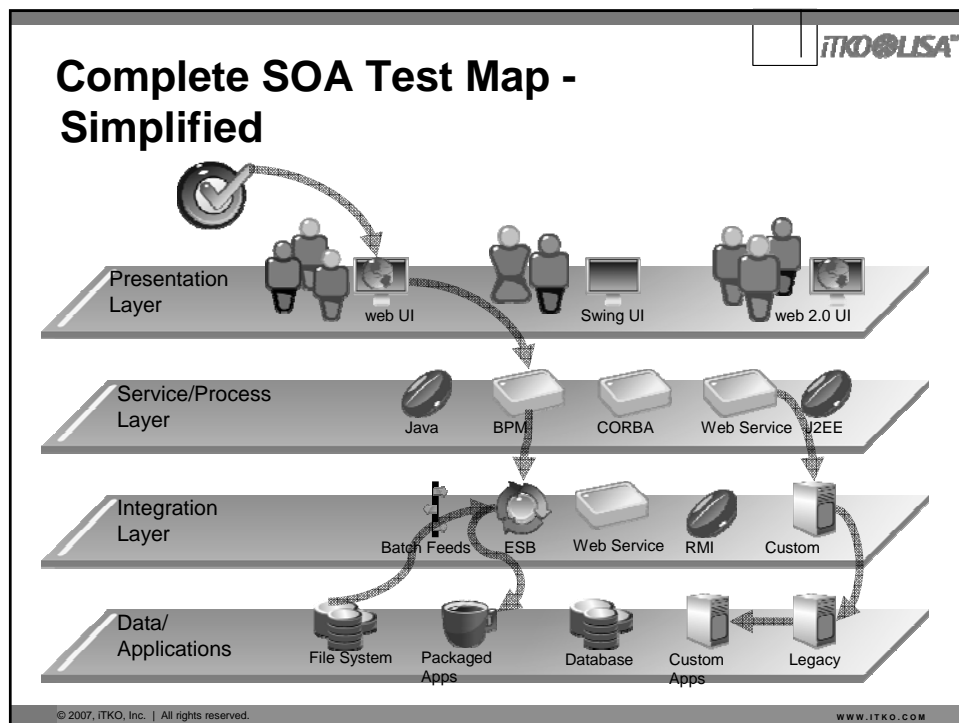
iTKO LISA

Complete SOA Test Map - Simplified

Presentation Layer

web UI

Swing UI

web 2.0 UI

Service/Process Layer

Java

BPM

CORBA

Web Service

J2EE

Integration Layer

Batch Feeds

ESB

Web Service

RMI

Custom

Data/ Applications

File System

Packaged Apps

Database

Custom Apps

Legacy

© 2007, iTKO, Inc. | All rights reserved.

WWW.ITKO.COM